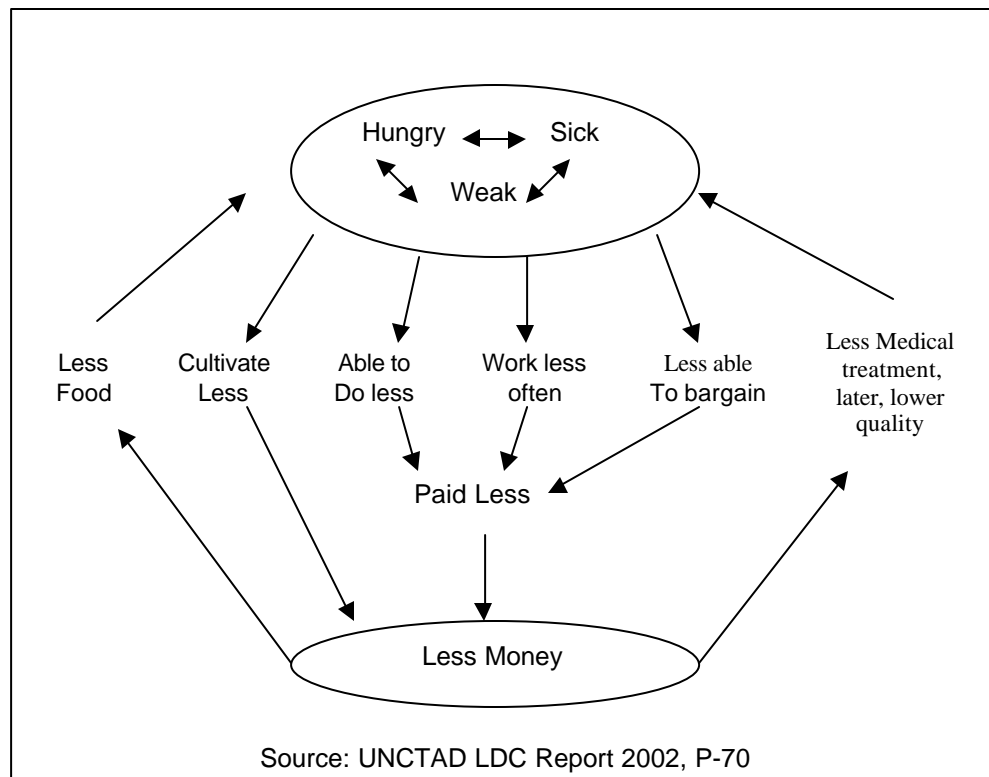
Hungry Sick
Weak

Less Food

Cultivate Less

Able to Do less

Work less often

Less able To bargain

Less Medical treatment, later, lower quality

Paid Less

Less Money

Source: UNCTAD LDC Report 2002, P-70